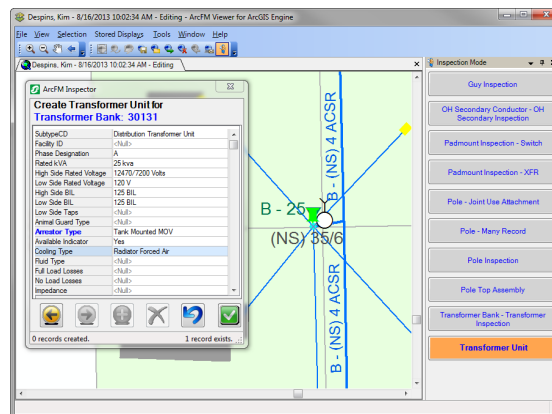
Despins, Kim - 8/16/2013 10:02:34 AM - Editing - ArcFM Viewer for ArcGIS Engine

File View Selection Stored Displays Tools Window Help

Despins, Kim - 8/16/2013 10:02:34 AM - Editing

ArcFM Inspector

Create Transformer Unit for
Transformer Bank: 30131

| | |
|---|---|
| SubtypeCD | Distribution Transformer Unit |
| Facility ID | <Null> |
| Phase Designation | A |
| Rated kVA | 25 kva |
| High Side Rated Voltage | 12470/7200 Volts |
| Low Side Rated Voltage | 120 V |
| High Side BIL | 125 BIL |
| Low Side BIL | 125 BIL |
| Low Side Taps | <Null> |
| Animal Guard Type | <Null> |
| Arrestor Type | Tank Mounted MOV |
| Available Indicator | Yes |
| Cooling Type | Radiator Forced Air |
| Fluid Type | <Null> |
| Full Load Losses | <Null> |
| No Load Losses | <Null> |
| Impedance | <Null> |

0 records created. 1 record exists.

B - (NS) 4 ACSR

B - 25

(NS) 35/6

B - (NS) 4 ACSR

Inspection Mode

Guy Inspection

OH Secondary Conductor - OH Secondary Inspection

Padmount Inspection - Switch

Padmount Inspection - XFR

Pole - Joint Use Attachment

Pole - Many Record

Pole Inspection

Pole Top Assembly

Transformer Bank - Transformer Inspection

Transformer Unit